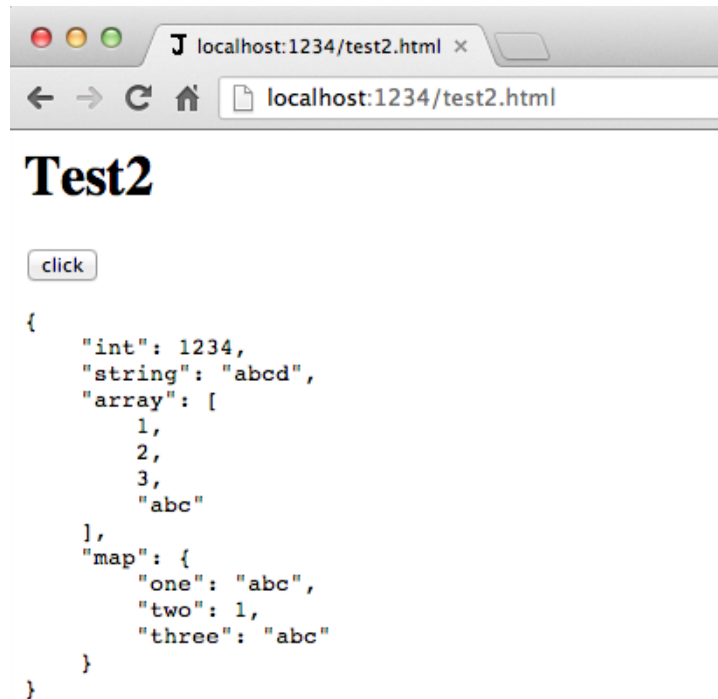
J localhost:1234/test2.html ×

localhost:1234/test2.html

Test2

click

{
    "int": 1234,
    "string": "abcd",
    "array": [
        1,
        2,
        3,
        "abc"
    ],
    "map": {
        "one": "abc",
        "two": 1,
        "three": "abc"
    }
}